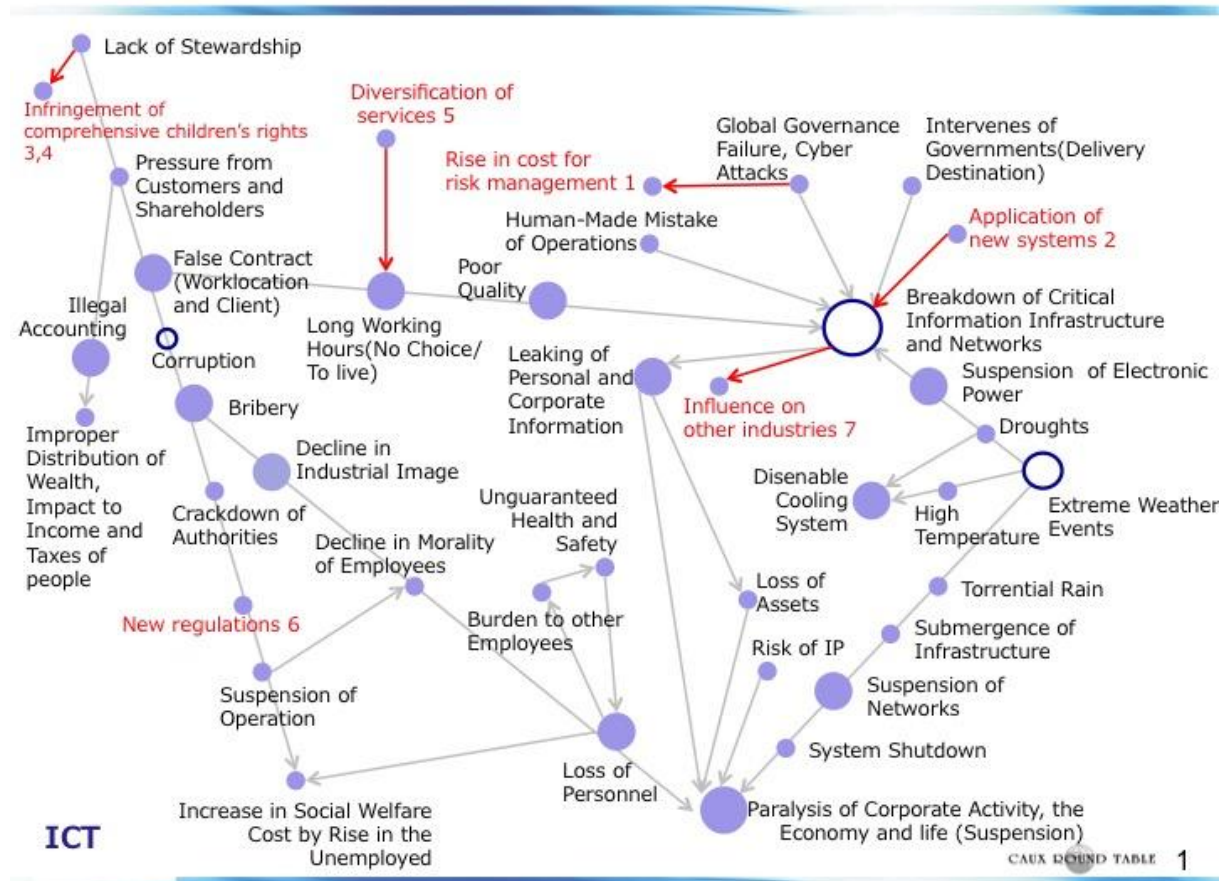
Lack of Stewardship

Infringement of comprehensive children's rights 3,4

Diversification of services 5

Global Governance Failure, Cyber Attacks

Intervenes of Governments(Delivery Destination)

Rise in cost for risk management 1

Pressure from Customers and Shareholders

Human-Made Mistake of Operations

Application of new systems 2

False Contract (Worklocation and Client)

Poor Quality

Illegal Accounting

Breakdown of Critical Information Infrastructure and Networks

Corruption

Long Working Hours(No Choice/ To live)

Leaking of Personal and Corporate Information

Suspension of Electronic Power

Bribery

Influence on other industries 7

Droughts

Improper Distribution of Wealth, Impact to Income and Taxes of people

Decline in Industrial Image

Disenable Cooling System

Extreme Weather Events

Unguaranteed Health and Safety

High Temperature

Crackdown of Authorities

Decline in Morality of Employees

Loss of Assets

Torrential Rain

New regulations 6

Burden to other Employees

Submergence of Infrastructure

Risk of IP

Suspension of Networks

Suspension of Operation

System Shutdown

Loss of Personnel

Increase in Social Welfare Cost by Rise in the Unemployed

Paralysis of Corporate Activity, the Economy and life (Suspension)

ICT

CAUX ROUND TABLE

1